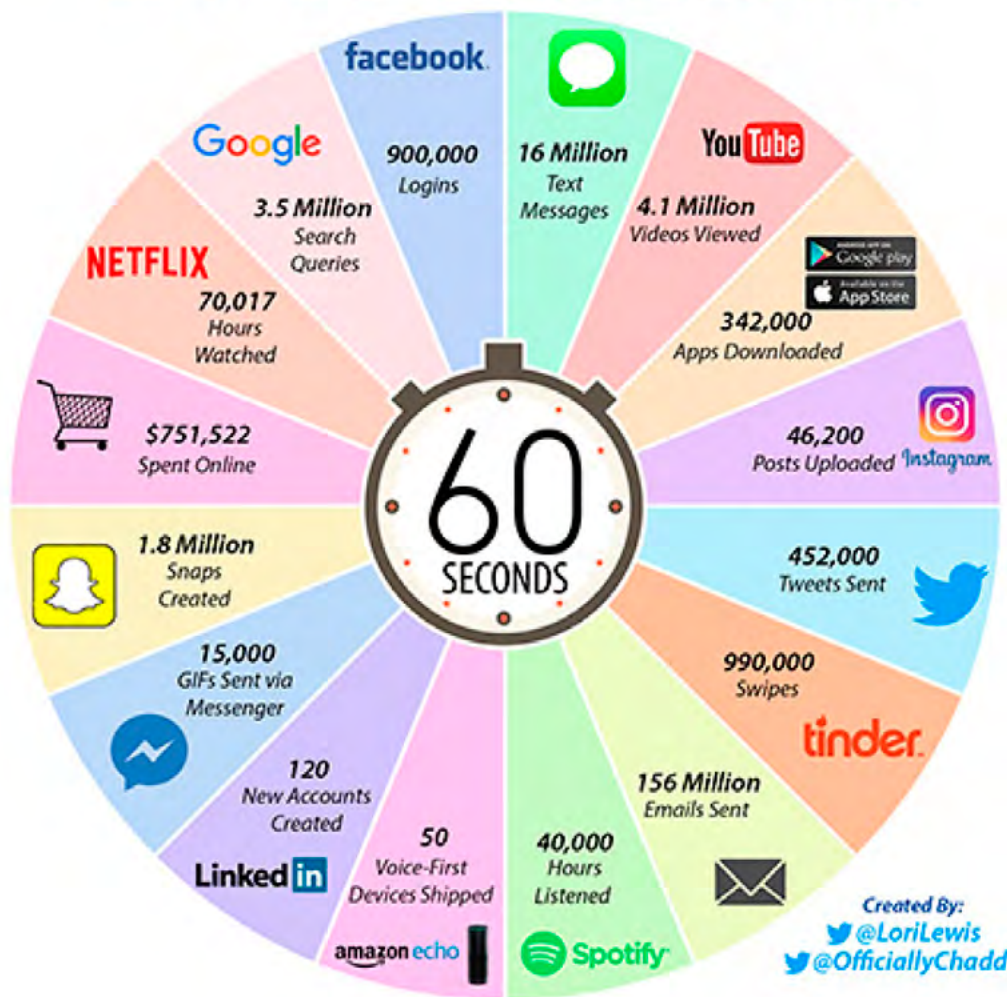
facebook
900,000
Logins

16 Million
Text Messages

YouTube
4.1 Million
Videos Viewed

GET IT ON Google play
Available on the App Store
342,000
Apps Downloaded

46,200
Posts Uploaded
Instagram

452,000
Tweets Sent

990,000
Swipes
tinder

156 Million
Emails Sent

40,000
Hours
Listened
Spotify

50
Voice-First
Devices Shipped
amazon echo

120
New Accounts
Created
LinkedIn

15,000
GIFs Sent via
Messenger

1.8 Million
Snaps
Created

$751,522
Spent Online

NETFLIX
70,017
Hours
Watched

Google
3.5 Million
Search
Queries

60
SECONDS

Created By:
@LoriLewis
@OfficiallyChadd